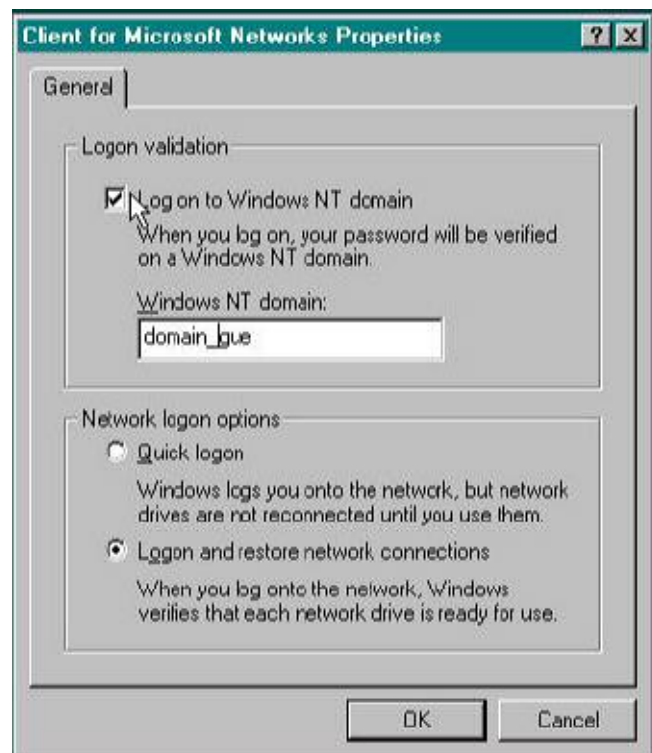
Client for Microsoft Networks Properties

? X

General

Logon validation

Log on to Windows NT domain

When you log on, your password will be verified on a Windows NT domain.

Windows NT domain:

domain_gue

Network logon options

Quick logon

Windows logs you onto the network, but network drives are not reconnected until you use them.

Logon and restore network connections

When you log onto the network, Windows verifies that each network drive is ready for use.

OK

Cancel